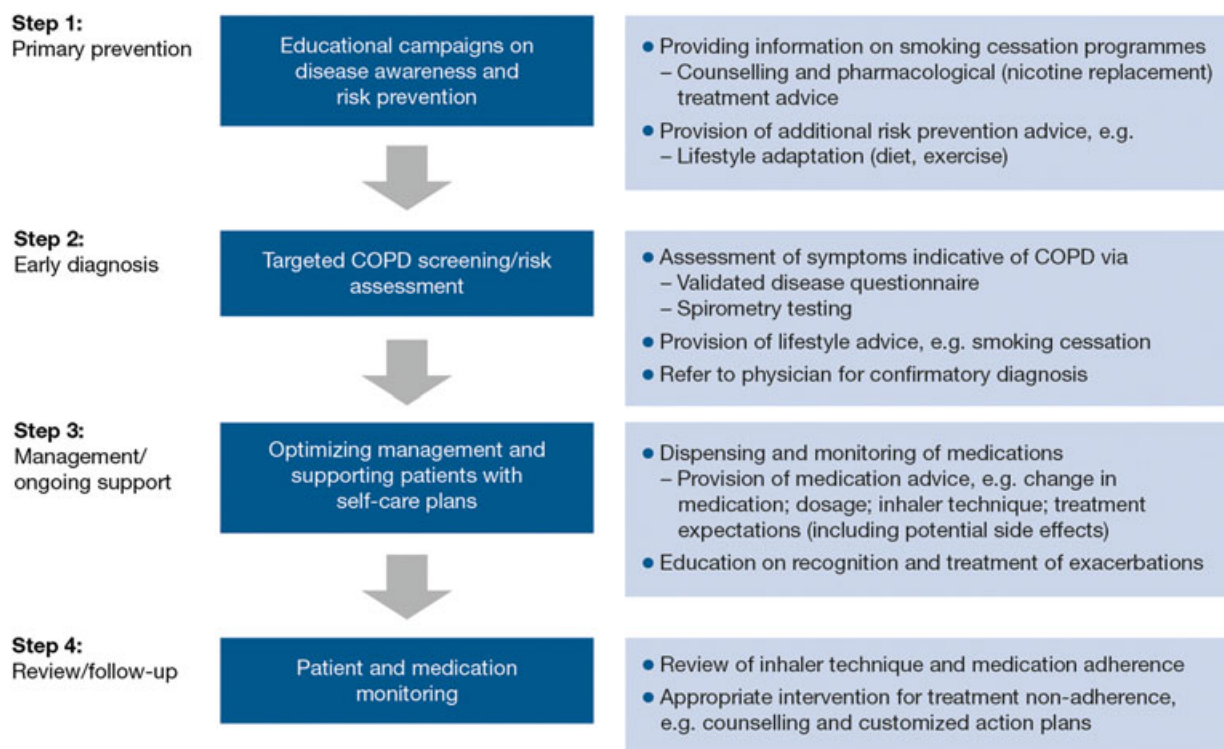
**Step 1:**
Primary prevention

Educational campaigns on disease awareness and risk prevention

- Providing information on smoking cessation programmes
  - Counselling and pharmacological (nicotine replacement) treatment advice
- Provision of additional risk prevention advice, e.g.
  - Lifestyle adaptation (diet, exercise)

**Step 2:**
Early diagnosis

Targeted COPD screening/risk assessment

- Assessment of symptoms indicative of COPD via
  - Validated disease questionnaire
  - Spirometry testing
- Provision of lifestyle advice, e.g. smoking cessation
- Refer to physician for confirmatory diagnosis

**Step 3:**
Management/ ongoing support

Optimizing management and supporting patients with self-care plans

- Dispensing and monitoring of medications
  - Provision of medication advice, e.g. change in medication; dosage; inhaler technique; treatment expectations (including potential side effects)
- Education on recognition and treatment of exacerbations

**Step 4:**
Review/follow-up

Patient and medication monitoring

- Review of inhaler technique and medication adherence
- Appropriate intervention for treatment non-adherence, e.g. counselling and customized action plans